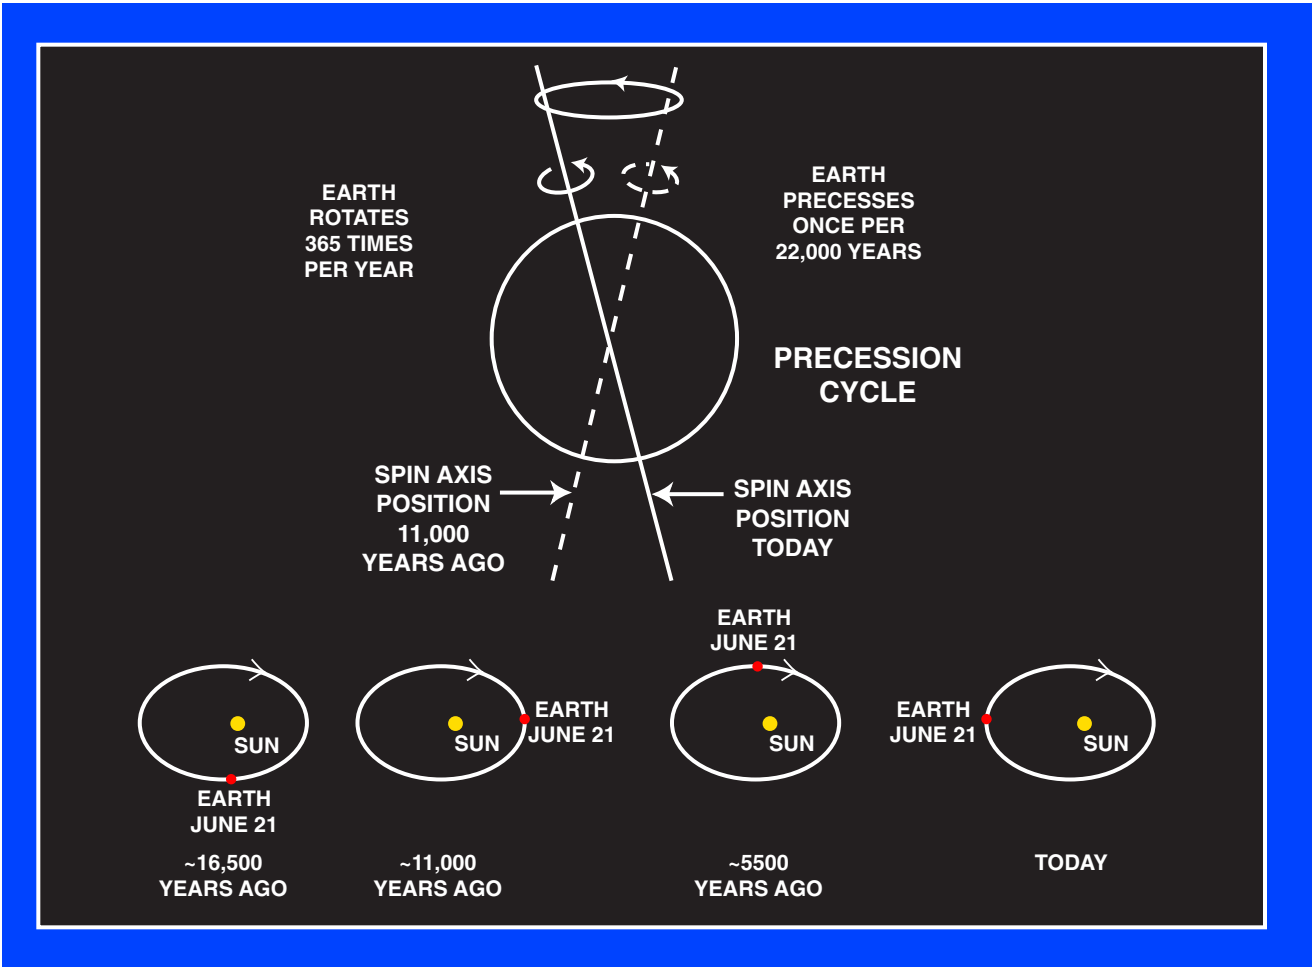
EARTH ROTATES 365 TIMES PER YEAR

EARTH PRECESSES ONCE PER 22,000 YEARS

PRECESSION CYCLE

SPIN AXIS POSITION 11,000 YEARS AGO

SPIN AXIS POSITION TODAY

SUN

EARTH JUNE 21

~16,500 YEARS AGO

SUN

EARTH JUNE 21

~11,000 YEARS AGO

EARTH JUNE 21

SUN

~5500 YEARS AGO

EARTH JUNE 21

SUN

TODAY